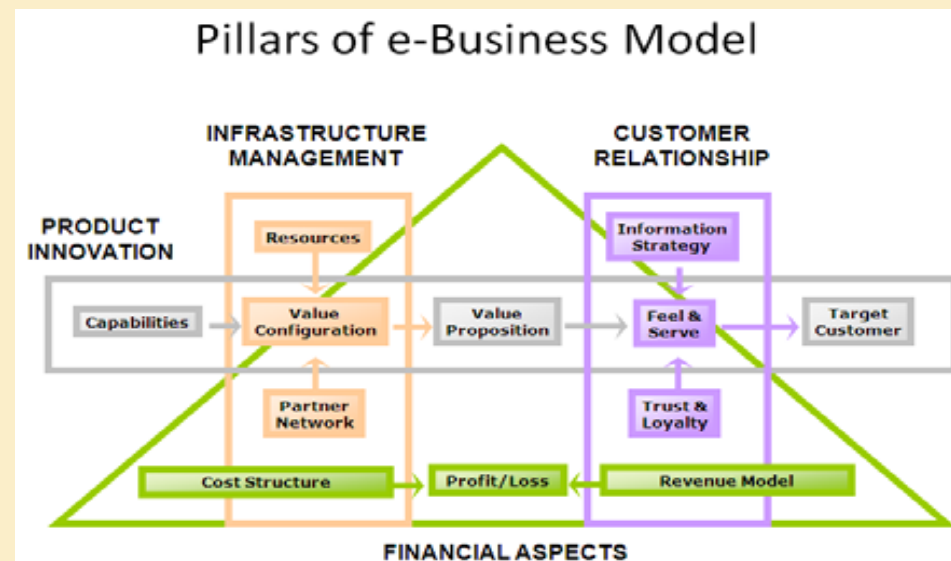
Pillars of e-Business Model

INFRASTRUCTURE MANAGEMENT

CUSTOMER RELATIONSHIP

PRODUCT INNOVATION

Resources

Information Strategy

Capabilities

Value Configuration

Value Proposition

Feel & Serve

Target Customer

Partner Network

Trust & Loyalty

Cost Structure

Profit/Loss

Revenue Model

FINANCIAL ASPECTS